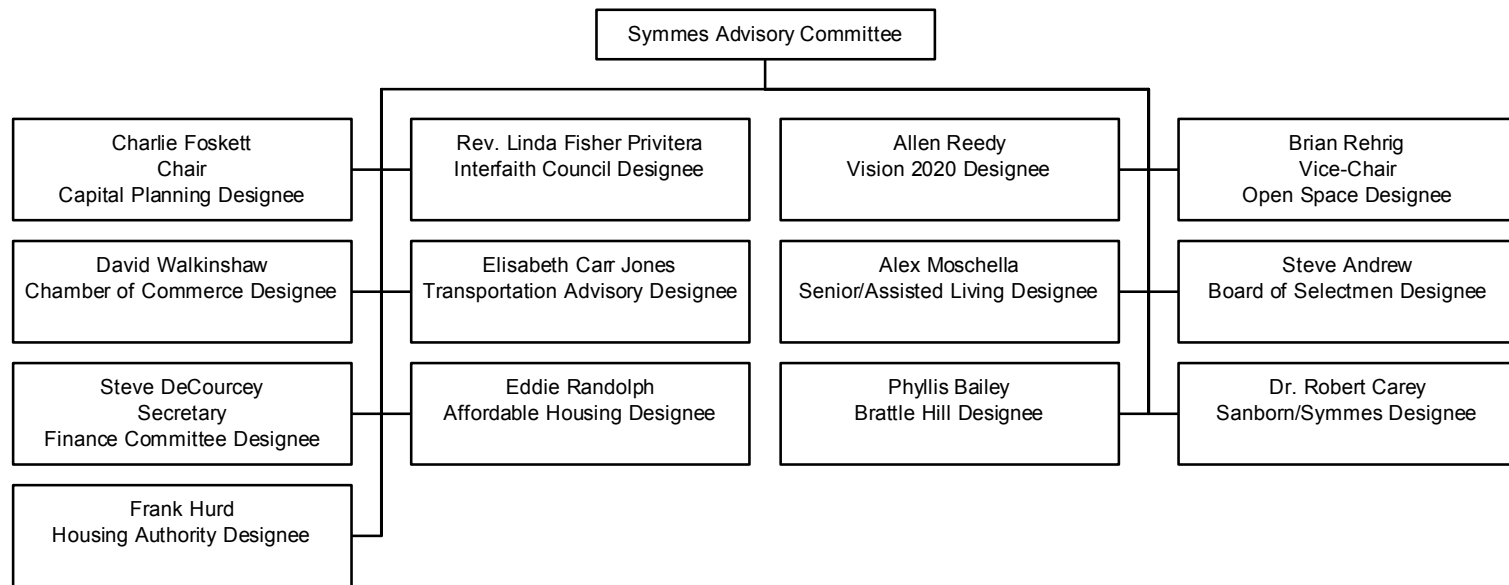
Symmes Advisory Committee

Charlie Foskett
Chair
Capital Planning Designee

Rev. Linda Fisher Privitera
Interfaith Council Designee

Allen Reedy
Vision 2020 Designee

Brian Rehrig
Vice-Chair
Open Space Designee

David Walkinshaw
Chamber of Commerce Designee

Elisabeth Carr Jones
Transportation Advisory Designee

Alex Moschella
Senior/Assisted Living Designee

Steve Andrew
Board of Selectmen Designee

Steve DeCourcey
Secretary
Finance Committee Designee

Eddie Randolph
Affordable Housing Designee

Phyllis Bailey
Brattle Hill Designee

Dr. Robert Carey
Sanborn/Symmes Designee

Frank Hurd
Housing Authority Designee